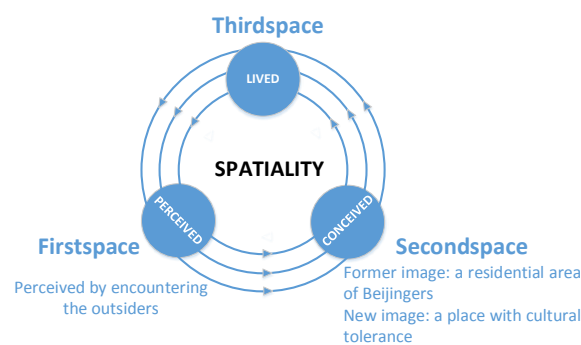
Thirdspace

LIVED

SPATIALITY

PERCEIVED

CONCEIVED

Firstspace

Perceived by encountering the outsiders

Secondspace

Former image: a residential area of Beijingers

New image: a place with cultural tolerance